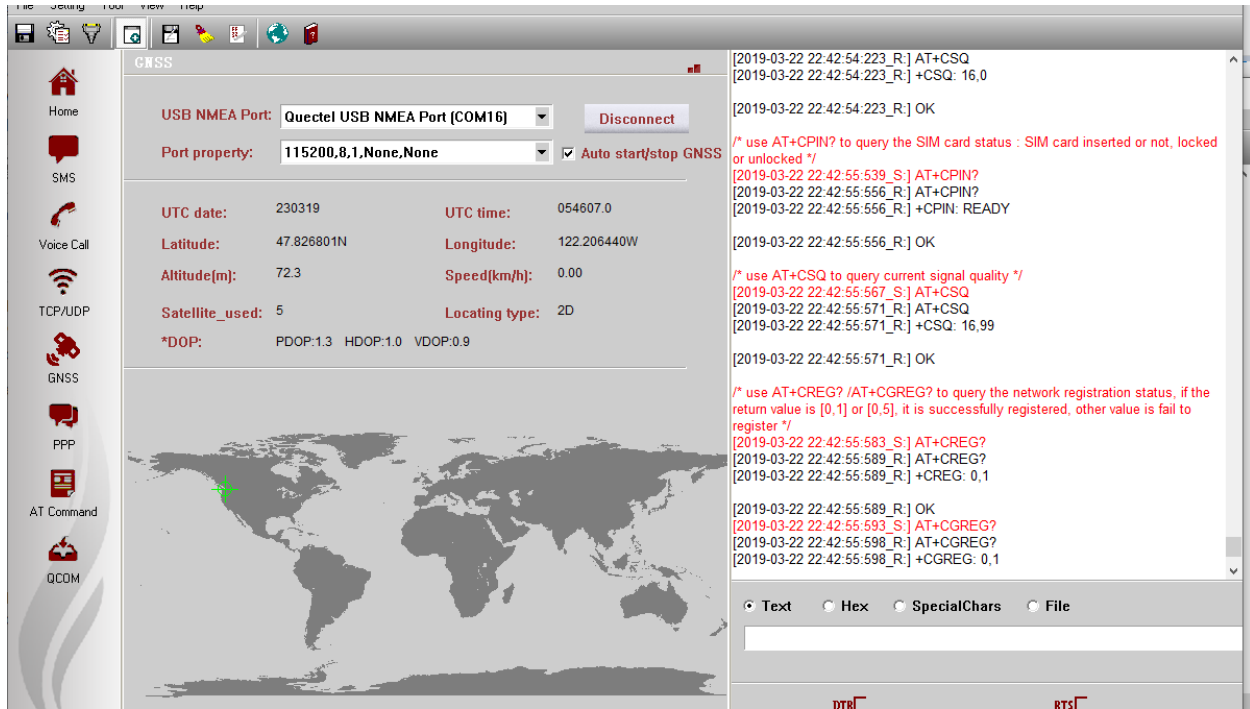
File Setting Tool View Help

Home
SMS
Voice Call
TCP/UDP
GNSS
PPP
AT Command
QCOM

GNSS

USB NMEA Port: Quectel USB NMEA Port (COM16)
Disconnect
Port property: 115200,8,1,None,None
Auto start/stop GNSS

UTC date: 230319
UTC time: 054607.0
Latitude: 47.826801N
Longitude: 122.206440W
Altitude(m): 72.3
Speed(km/h): 0.00
Satellite_used: 5
Locating type: 2D
*DOP: PDOP:1.3 HDOP:1.0 VDOP:0.9

[2019-03-22 22:42:54:223_R:] AT+CSQ
[2019-03-22 22:42:54:223_R:] +CSQ: 16,0

[2019-03-22 22:42:54:223_R:] OK

/* use AT+CPIN? to query the SIM card status : SIM card inserted or not, locked or unlocked */
[2019-03-22 22:42:55:539_S:] AT+CPIN?
[2019-03-22 22:42:55:556_R:] AT+CPIN?
[2019-03-22 22:42:55:556_R:] +CPIN: READY

[2019-03-22 22:42:55:556_R:] OK

/* use AT+CSQ to query current signal quality */
[2019-03-22 22:42:55:567_S:] AT+CSQ
[2019-03-22 22:42:55:571_R:] AT+CSQ
[2019-03-22 22:42:55:571_R:] +CSQ: 16,99

[2019-03-22 22:42:55:571_R:] OK

/* use AT+CREG? /AT+CGREG? to query the network registration status, if the return value is [0,1] or [0,5], it is successfully registered, other value is fail to register */
[2019-03-22 22:42:55:583_S:] AT+CREG?
[2019-03-22 22:42:55:589_R:] AT+CREG?
[2019-03-22 22:42:55:589_R:] +CREG: 0,1

[2019-03-22 22:42:55:589_R:] OK
[2019-03-22 22:42:55:593_S:] AT+CGREG?
[2019-03-22 22:42:55:598_R:] AT+CGREG?
[2019-03-22 22:42:55:598_R:] +CGREG: 0,1

Text Hex SpecialChars File

DTR RTS